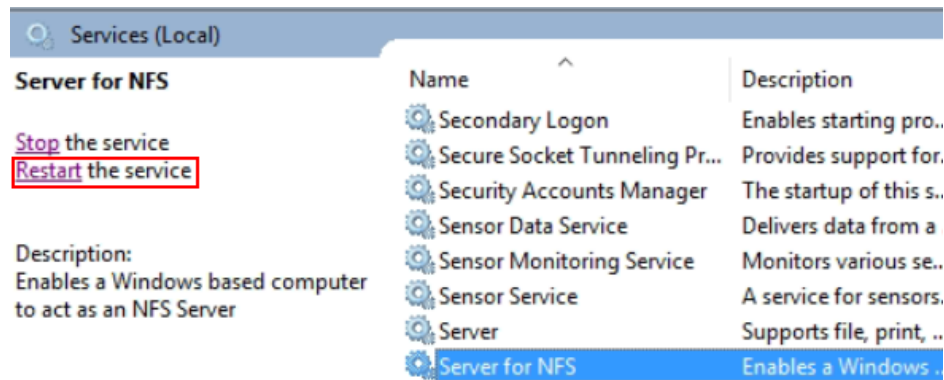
Services (Local)

Server for NFS

Stop the service
Restart the service

Description:
Enables a Windows based computer to act as an NFS Server

| Name | Description |
|---|---|
| Secondary Logon | Enables starting pro... |
| Secure Socket Tunneling Pr... | Provides support for... |
| Security Accounts Manager | The startup of this s... |
| Sensor Data Service | Delivers data from a ... |
| Sensor Monitoring Service | Monitors various se... |
| Sensor Service | A service for sensors... |
| Server | Supports file, print, ... |
| Server for NFS | Enables a Windows ... |